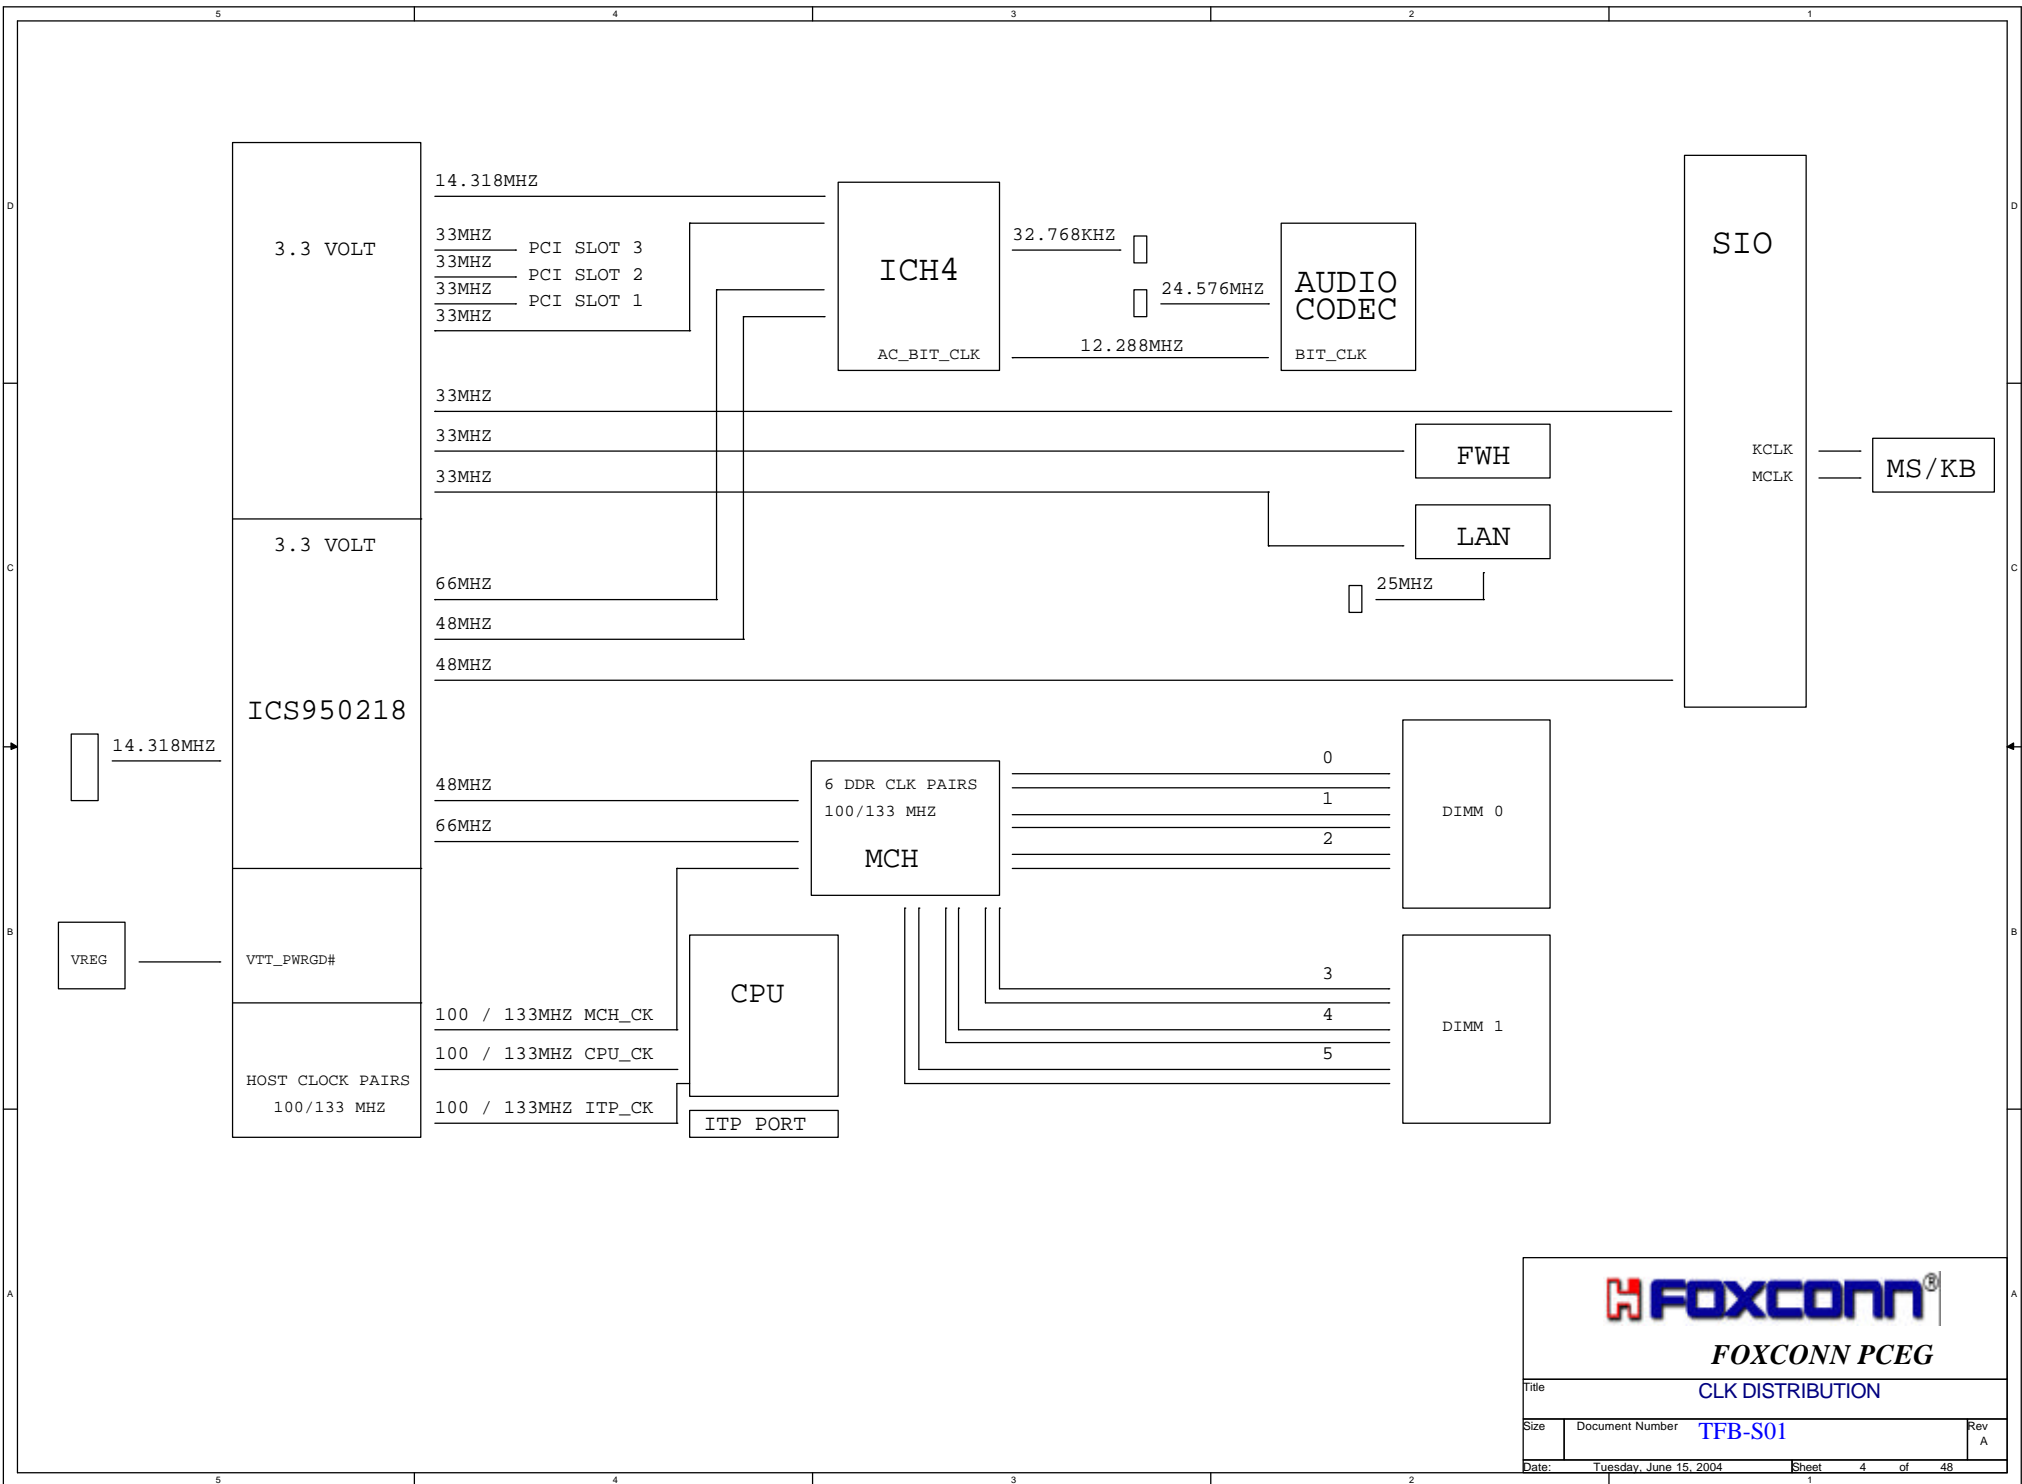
5 4 3 2 1

D

3.3 VOLT

14.318MHZ

33MHZ PCI SLOT 3
33MHZ PCI SLOT 2
33MHZ PCI SLOT 1
33MHZ

ICH4

AC_BIT_CLK

32.768KHZ

24.576MHZ

12.288MHZ

AUDIO CODEC

BIT_CLK

SIO

33MHZ

33MHZ

FWH

KCLK
MCLK

MS/KB

33MHZ

LAN

C

3.3 VOLT

66MHZ

25MHZ

48MHZ

48MHZ

ICS950218

14.318MHZ

0

48MHZ

6 DDR CLK PAIRS
100/133 MHZ

1

DIMM 0

66MHZ

2

MCH

B

VREG

VTT_PWRGD#

CPU

3

100 / 133MHZ MCH_CK

4

DIMM 1

100 / 133MHZ CPU_CK

5

HOST CLOCK PAIRS
100/133 MHZ

100 / 133MHZ ITP_CK

ITP PORT

A

FOXCONN®

FOXCONN PCEG

Title
CLK DISTRIBUTION

Size Document Number TFB-S01 Rev A

Date: Tuesday, June 15, 2004 Sheet 4 of 48

5 4 3 2 1